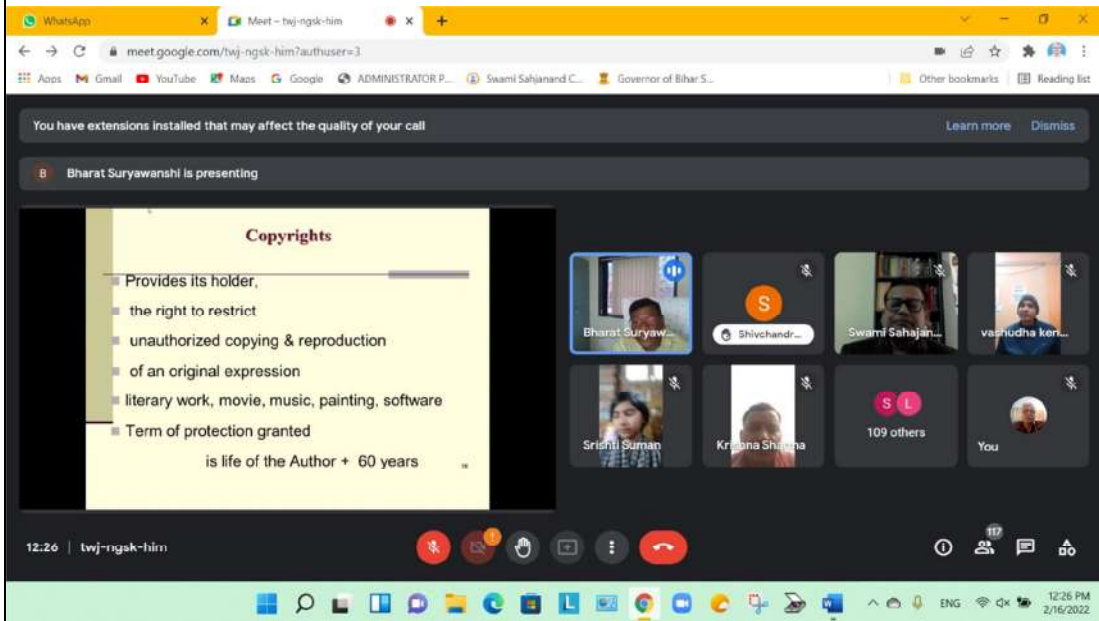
WhatsApp
Meet – twj-ngsk-him
meet.google.com/twj-ngsk-him?authuser=3
Apps Gmail YouTube Maps Google ADMINISTRATOR P... Swami Sahjanand C... Governor of Bihar S...
Other bookmarks Reading list

You have extensions installed that may affect the quality of your call
Learn more Dismiss

B Bharat Suryawanshi is presenting

Copyrights

Provides its holder,
the right to restrict
unauthorized copying & reproduction
of an original expression
literary work, movie, music, painting, software
Term of protection granted
is life of the Author + 60 years

Bharat Suryaw...
S
Shivchandr...
Swami Sahajan...
vashudha ken...
Srishti Suman
Krishna Sharma
S L
109 others
You

12:26 | twj-ngsk-him
117

ENG 12:26 PM 2/16/2022